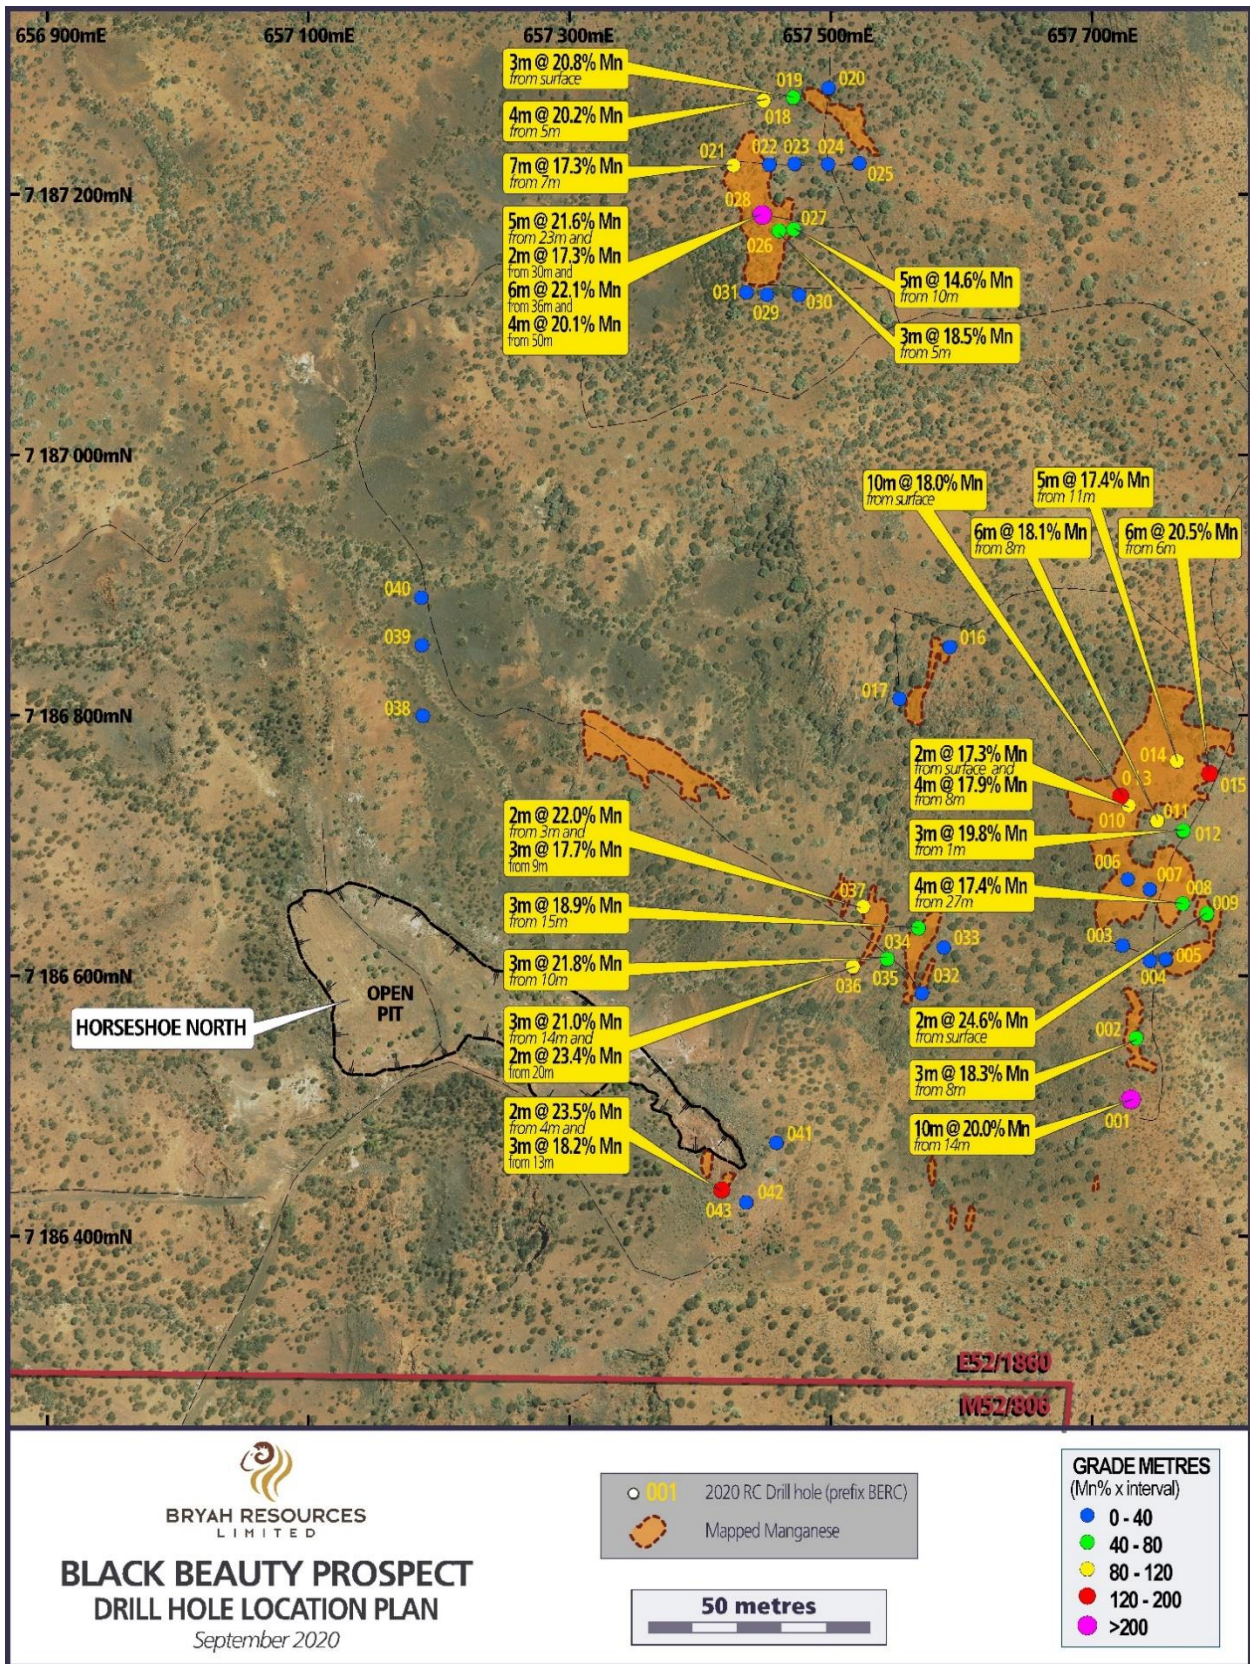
656 900mE
657 100mE
657 300mE
657 500mE
657 700mE

7 187 200mN
7 187 000mN
7 186 800mN
7 186 600mN
7 186 400mN

3m @ 20.8% Mn from surface
4m @ 20.2% Mn from 5m
7m @ 17.3% Mn from 7m
5m @ 21.6% Mn from 23m and 2m @ 17.3% Mn from 30m and 6m @ 22.1% Mn from 36m and 4m @ 20.1% Mn from 50m
5m @ 14.6% Mn from 10m
3m @ 18.5% Mn from 5m

019 020 018 021 022 023 024 025 028 027 026 031 029 030

10m @ 18.0% Mn from surface
5m @ 17.4% Mn from 11m
6m @ 18.1% Mn from 8m
6m @ 20.5% Mn from 6m

040 039 038 016 017

2m @ 17.3% Mn from surface and 4m @ 17.9% Mn from 8m
3m @ 19.8% Mn from 1m
4m @ 17.4% Mn from 27m
2m @ 24.6% Mn from surface
3m @ 18.3% Mn from 8m
10m @ 20.0% Mn from 14m

014 013 015 010 011 012 006 007 008 009 003 005 004 002 001

2m @ 22.0% Mn from 3m and 3m @ 17.7% Mn from 9m
3m @ 18.9% Mn from 15m
3m @ 21.8% Mn from 10m
3m @ 21.0% Mn from 14m and 2m @ 23.4% Mn from 20m
2m @ 23.5% Mn from 4m and 3m @ 18.2% Mn from 13m

037 034 033 035 036 032 041 042 043

OPEN PIT
HORSESHOE NORTH

E52/1860
M52/806

BRYAH RESOURCES LIMITED
BLACK BEAUTY PROSPECT
DRILL HOLE LOCATION PLAN
September 2020

001 2020 RC Drill hole (prefix BERC)
Mapped Manganese

50 metres

GRADE METRES
(Mn% x interval)
0 - 40
40 - 80
80 - 120
120 - 200
>200